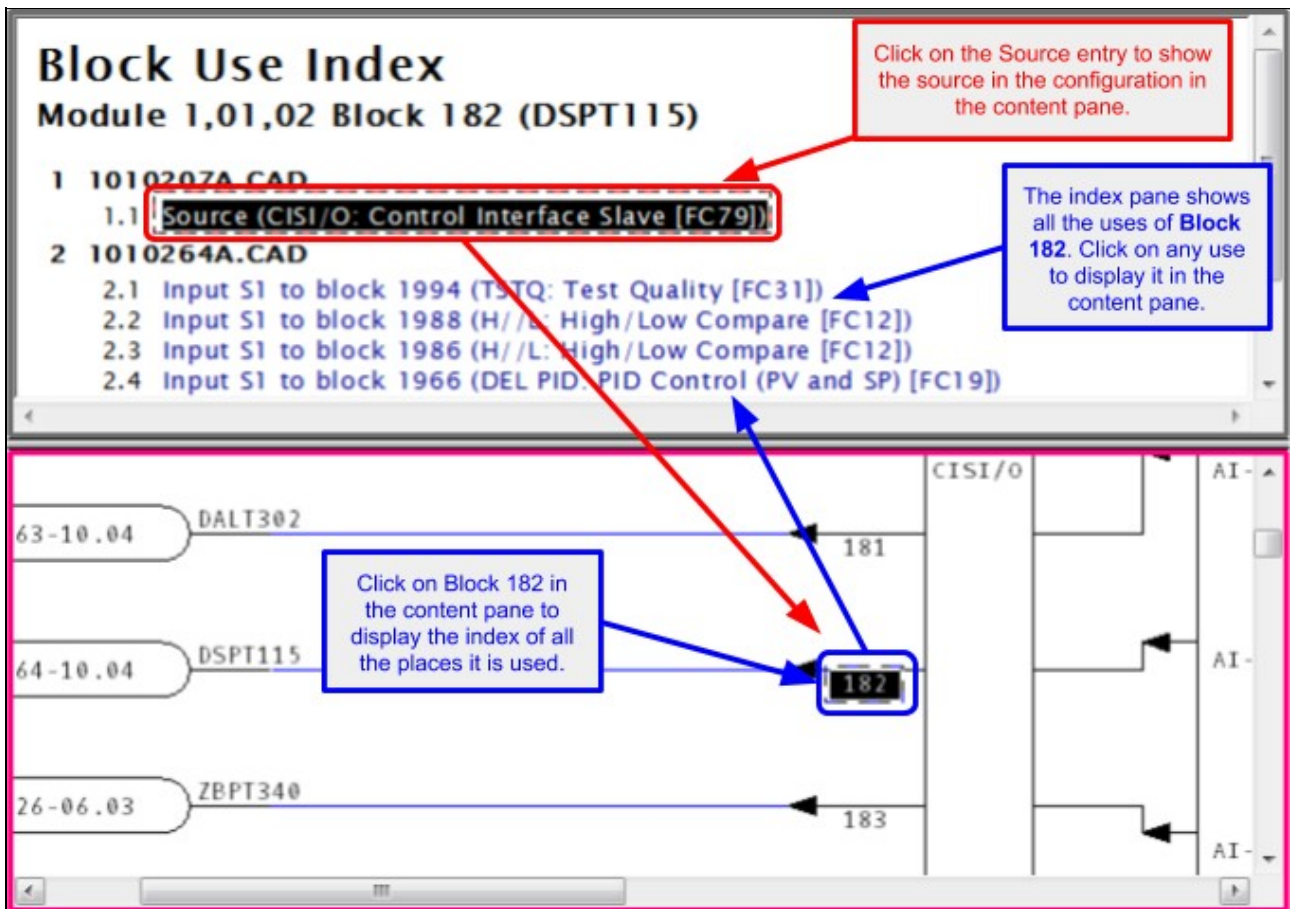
Block Use Index
Module 1,01,02 Block 182 (DSPT115)

1 1010207A.CAD
1.1 Source (CISI/O: Control Interface Slave [FC79])
2 1010264A.CAD
2.1 Input S1 to block 1994 (TSTQ: Test Quality [FC31])
2.2 Input S1 to block 1988 (H//L: High/Low Compare [FC12])
2.3 Input S1 to block 1986 (H//L: High/Low Compare [FC12])
2.4 Input S1 to block 1966 (DEL PID: PID Control (PV and SP) [FC19])

Click on the Source entry to show the source in the configuration in the content pane.

The index pane shows all the uses of **Block 182**. Click on any use to display it in the content pane.

CISI/O
AI-
63-10.04
DALT302
181
Click on Block 182 in the content pane to display the index of all the places it is used.
64-10.04
DSPT115
182
AI-
26-06.03
ZBPT340
183
AI-
III